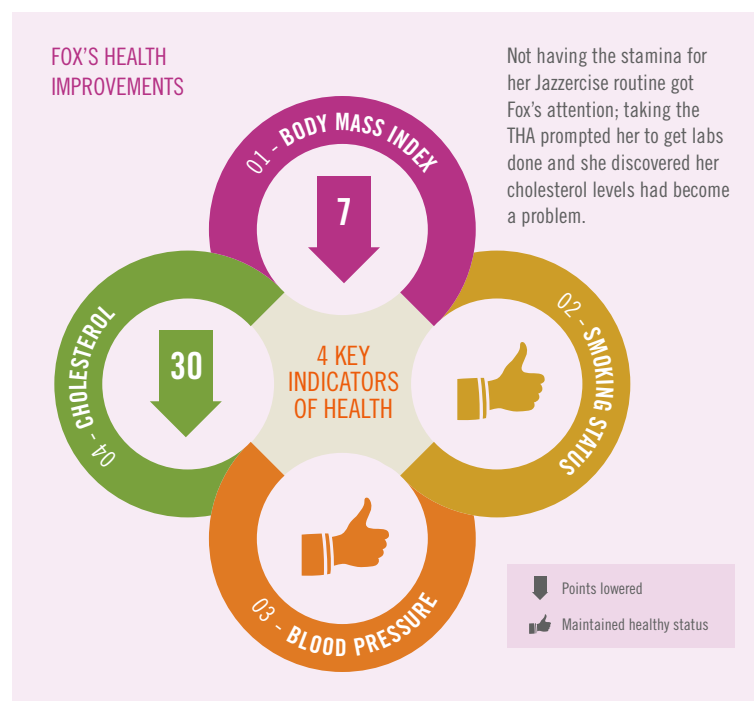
FOX'S HEALTH IMPROVEMENTS

Not having the stamina for her Jazzercise routine got Fox's attention; taking the THA prompted her to get labs done and she discovered her cholesterol levels had become a problem.

01 - BODY MASS INDEX

7

02 - SMOKING STATUS

03 - BLOOD PRESSURE

04 - CHOLESTEROL

30

4 KEY INDICATORS OF HEALTH

Points lowered

Maintained healthy status